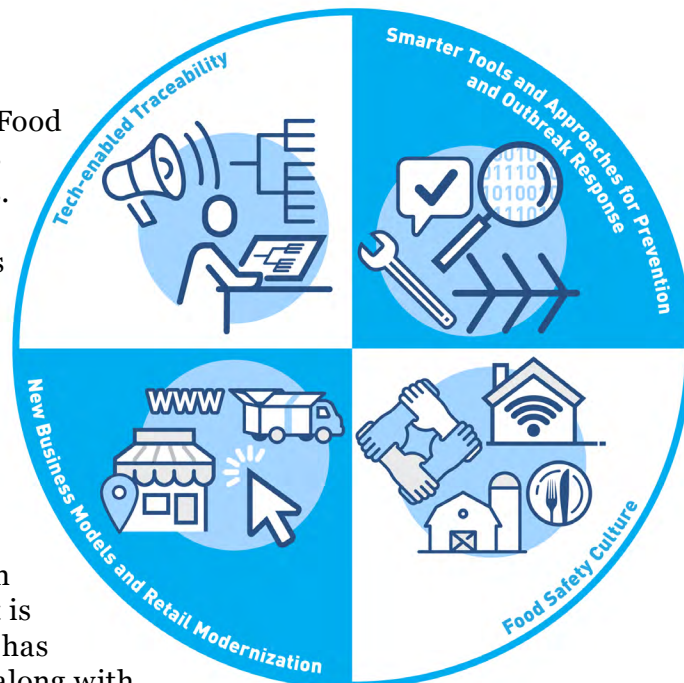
Food

s

n
is
has
along with

Tech-enabled Traceability

Smarter Tools and Approaches for Prevention and Outbreak Response

0101
01110
10100
1011

New Business Models and Retail Modernization

WWW

Food Safety Culture